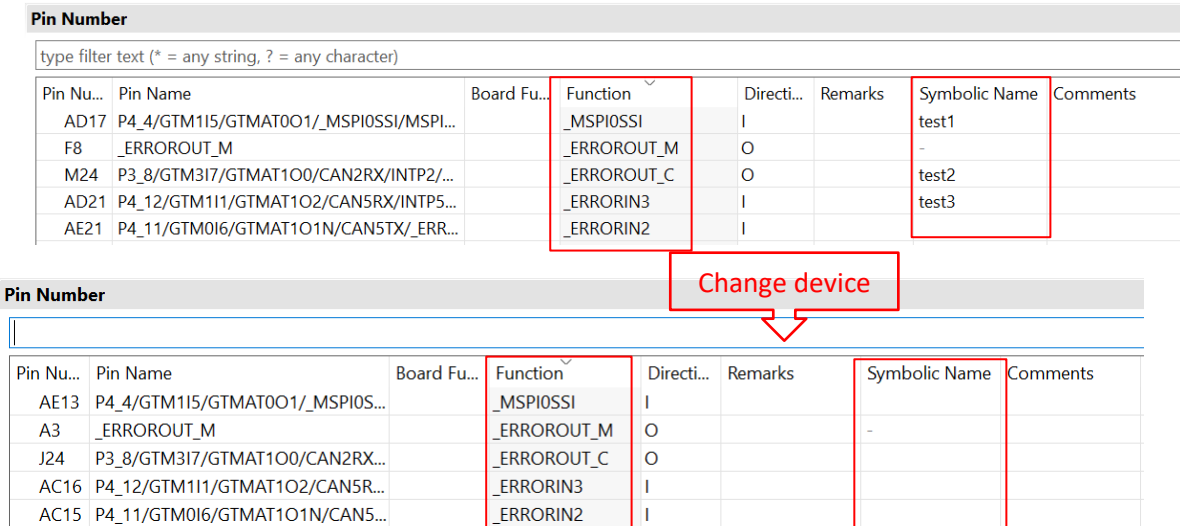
Pin Number

type filter text (* = any string, ? = any character)

| Pin Nu... | Pin Name | Board Fu... | Function | Directi... | Remarks | Symbolic Name | Comments |
|---|---|---|---|---|---|---|---|
| AD17 | P4_4/GTM1I5/GTMAT0O1/_MSPI0SSI/MSPI... | | _MSPI0SSI | I | | test1 | |
| F8 | _ERROROUT_M | | _ERROROUT_M | O | | - | |
| M24 | P3_8/GTM3I7/GTMAT1O0/CAN2RX/INTP2/... | | _ERROROUT_C | O | | test2 | |
| AD21 | P4_12/GTM1I1/GTMAT1O2/CAN5RX/INTP5... | | _ERRORIN3 | I | | test3 | |
| AE21 | P4_11/GTM0I6/GTMAT1O1N/CAN5TX/_ERR... | | _ERRORIN2 | I | | | |

Change device

Pin Number

| Pin Nu... | Pin Name | Board Fu... | Function | Directi... | Remarks | Symbolic Name | Comments |
|---|---|---|---|---|---|---|---|
| AE13 | P4_4/GTM1I5/GTMAT0O1/_MSPI0S... | | _MSPI0SSI | I | | | |
| A3 | _ERROROUT_M | | _ERROROUT_M | O | | - | |
| J24 | P3_8/GTM3I7/GTMAT1O0/CAN2RX... | | _ERROROUT_C | O | | | |
| AC16 | P4_12/GTM1I1/GTMAT1O2/CAN5R... | | _ERRORIN3 | I | | | |
| AC15 | P4_11/GTM0I6/GTMAT1O1N/CAN5... | | _ERRORIN2 | I | | | |